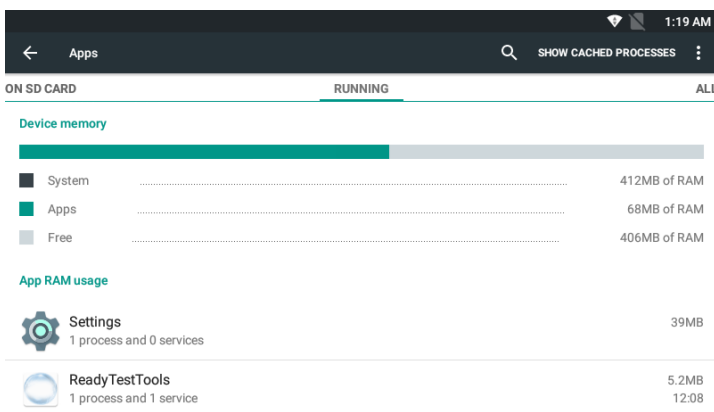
1:19 AM

Apps

SHOW CACHED PROCESSES

ON SD CARD

RUNNING

ALI

Device memory

System 412MB of RAM

Apps 68MB of RAM

Free 406MB of RAM

App RAM usage

Settings
1 process and 0 services
39MB

ReadyTestTools
1 process and 1 service
5.2MB
12:08